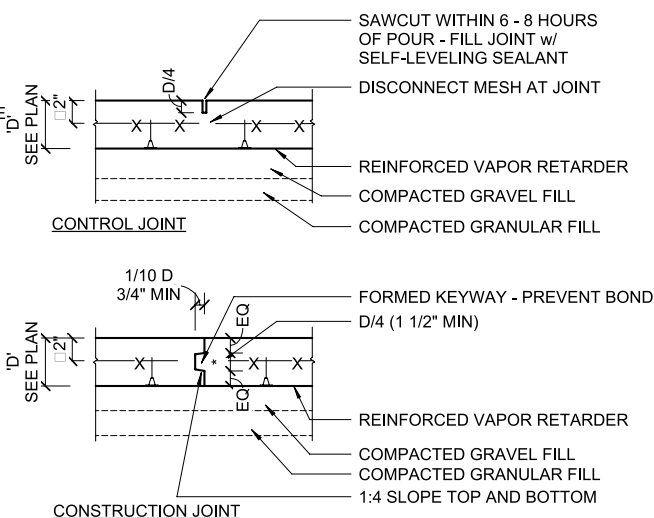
SAWCUT WITHIN 6 - 8 HOURS OF POUR - FILL JOINT w/ SELF-LEVELING SEALANT

D/4

DISCONNECT MESH AT JOINT

'D' SEE PLAN

□2"

REINFORCED VAPOR RETARDER

COMPACTED GRAVEL FILL

CONTROL JOINT

COMPACTED GRANULAR FILL

1/10 D
3/4" MIN

FORMED KEYWAY - PREVENT BOND

EQ

D/4 (1 1/2" MIN)

'D' SEE PLAN

□2"

EQ

REINFORCED VAPOR RETARDER

COMPACTED GRAVEL FILL

COMPACTED GRANULAR FILL

1:4 SLOPE TOP AND BOTTOM

CONSTRUCTION JOINT